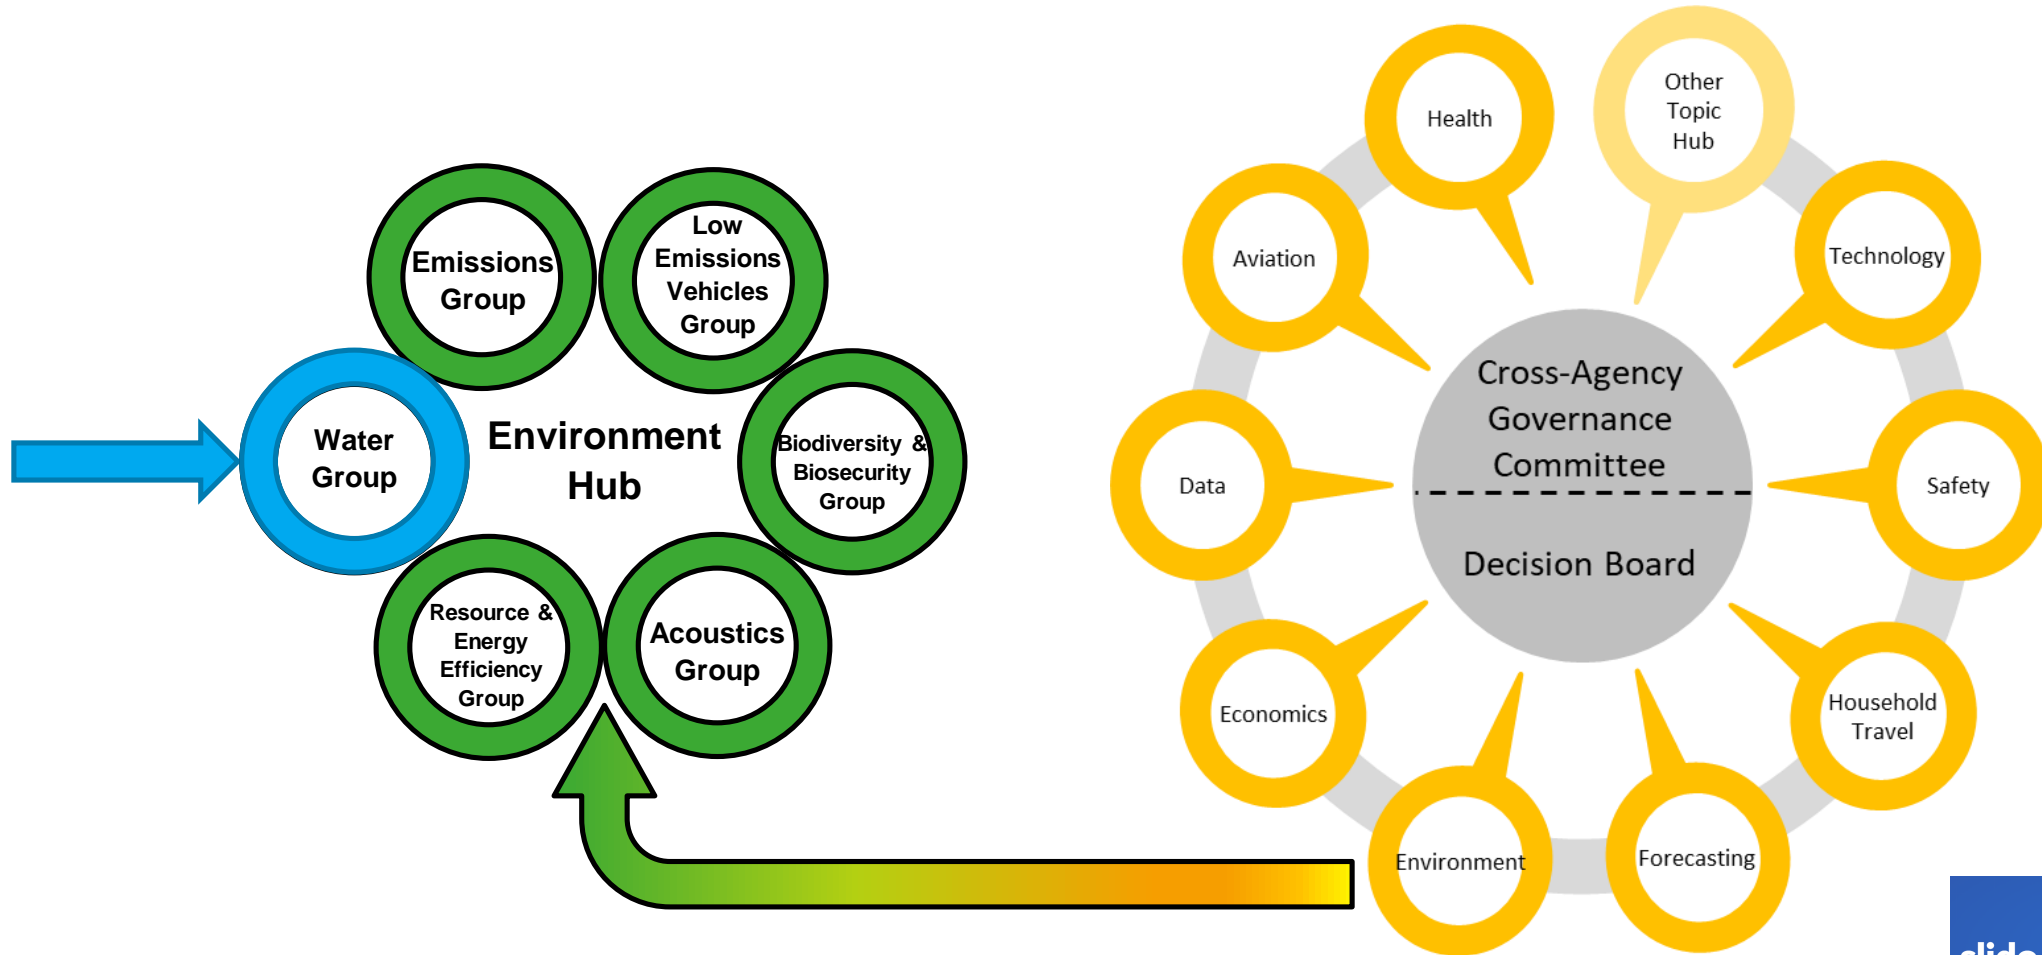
Emissions Group

Low Emissions Vehicles Group

Water Group

Environment Hub

Biodiversity & Biosecurity Group

Resource & Energy Efficiency Group

Acoustics Group

Health

Other Topic Hub

Aviation

Technology

Cross-Agency Governance Committee

Decision Board

Data

Safety

Economics

Household Travel

Environment

Forecasting

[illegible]